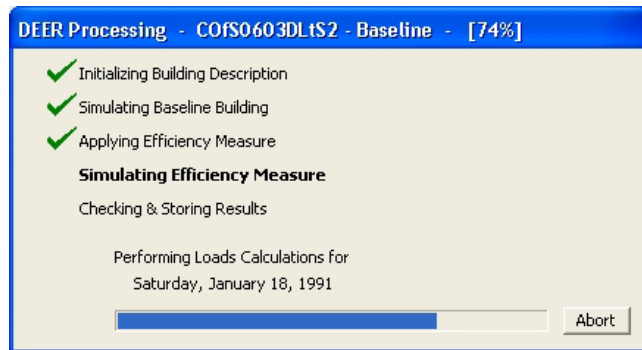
DEER Processing - COfS0603DLtS2 - Baseline - [74%]

Initializing Building Description

Simulating Baseline Building

Applying Efficiency Measure

**Simulating Efficiency Measure**

Checking & Storing Results

Performing Loads Calculations for
Saturday, January 18, 1991

Abort